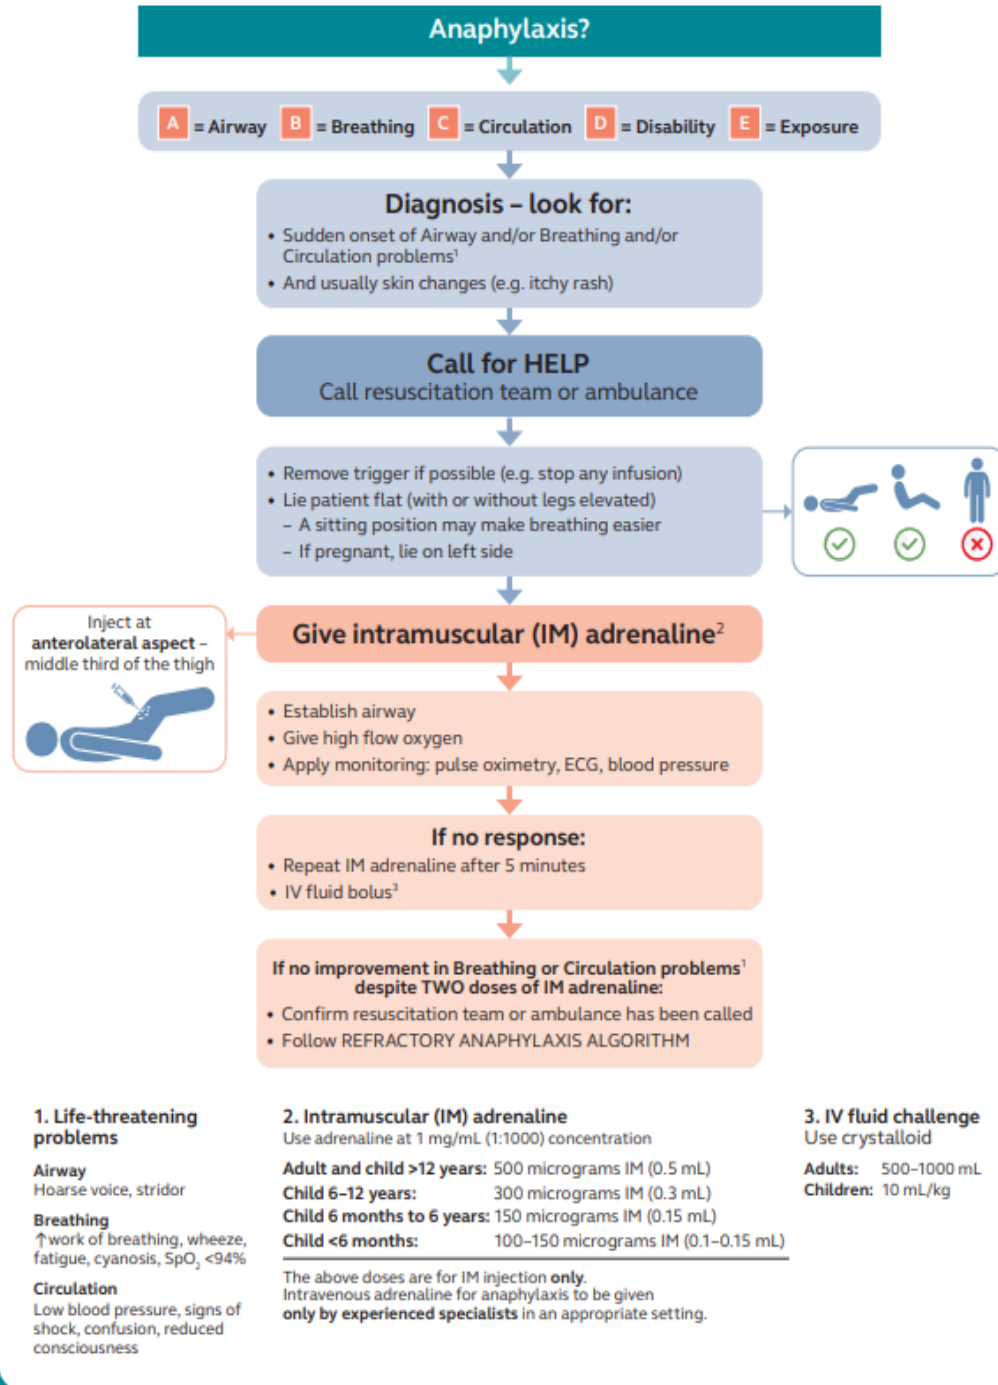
Anaphylaxis?

A = Airway B = Breathing C = Circulation D = Disability E = Exposure

Diagnosis – look for:
• Sudden onset of Airway and/or Breathing and/or Circulation problems$^1$
• And usually skin changes (e.g. itchy rash)

Call for HELP
Call resuscitation team or ambulance

• Remove trigger if possible (e.g. stop any infusion)
• Lie patient flat (with or without legs elevated)
– A sitting position may make breathing easier
– If pregnant, lie on left side

Inject at anterolateral aspect – middle third of the thigh

Give intramuscular (IM) adrenaline$^2$

• Establish airway
• Give high flow oxygen
• Apply monitoring: pulse oximetry, ECG, blood pressure

If no response:
• Repeat IM adrenaline after 5 minutes
• IV fluid bolus$^3$

If no improvement in Breathing or Circulation problems$^1$ despite TWO doses of IM adrenaline:
• Confirm resuscitation team or ambulance has been called
• Follow REFRACTORY ANAPHYLAXIS ALGORITHM

1. Life-threatening problems
Airway
Hoarse voice, stridor
Breathing
↑work of breathing, wheeze, fatigue, cyanosis, $SpO_2$ <94%
Circulation
Low blood pressure, signs of shock, confusion, reduced consciousness

2. Intramuscular (IM) adrenaline
Use adrenaline at 1 mg/mL (1:1000) concentration
Adult and child >12 years: 500 micrograms IM (0.5 mL)
Child 6–12 years: 300 micrograms IM (0.3 mL)
Child 6 months to 6 years: 150 micrograms IM (0.15 mL)
Child <6 months: 100–150 micrograms IM (0.1–0.15 mL)
The above doses are for IM injection only.
Intravenous adrenaline for anaphylaxis to be given only by experienced specialists in an appropriate setting.

3. IV fluid challenge
Use crystalloid
Adults: 500–1000 mL
Children: 10 mL/kg